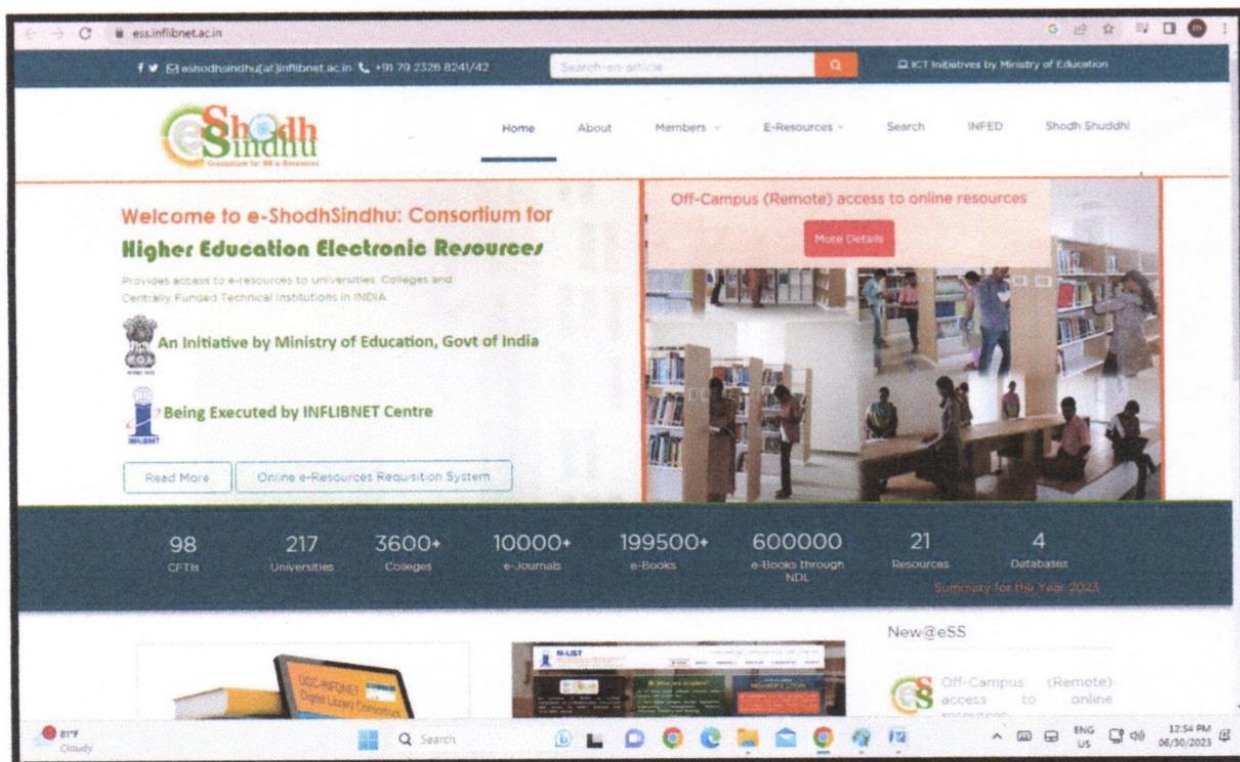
ess.inflibnet.ac.in

eshodhsindhu[at]inflibnet.ac.in +91 79 2326 8241/42

Search an article

ICT Initiatives by Ministry of Education

eShodh Sindhu
Consortium for HE e-Resources

Home About Members E-Resources Search INFED Shodh Shuddhi

Welcome to e-ShodhSindhu: Consortium for
Higher Education Electronic Resources

Provides access to e-resources to Universities, Colleges and Centrally Funded Technical Institutions in INDIA

An Initiative by Ministry of Education, Govt of India

Being Executed by INFLIBNET Centre

Read More Online e-Resources Requisition System

Off-Campus (Remote) access to online resources

More Details

| 98 | 217 | 3600+ | 10000+ | 199500+ | 600000 | 21 | 4 |
|---|---|---|---|---|---|---|---|
| CFTIs | Universities | Colleges | e-Journals | e-Books | e-Books through NDL | Resources | Databases |

Summary for the Year 2023

New@eSS

UGC-INFONET Digital Library Consortium

N-LIST

Off-Campus (Remote) access to online

81°F Cloudy

Search

ENG US

12:54 PM 06/30/2023